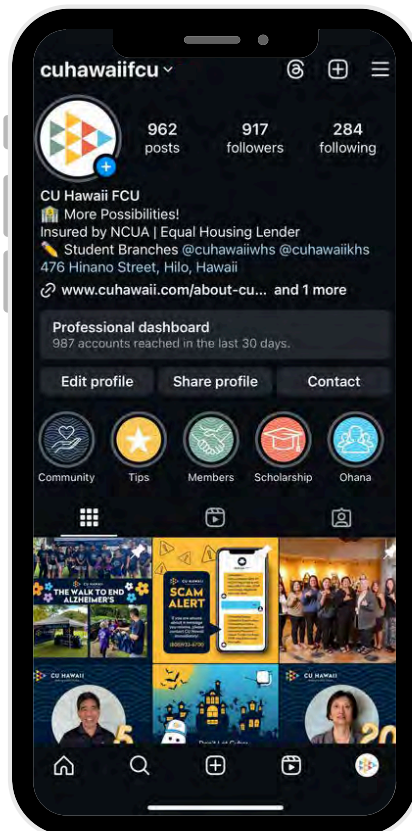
cuhawaiifcu

962 posts
917 followers
284 following

CU Hawaii FCU
🏦 More Possibilities!
Insured by NCUA | Equal Housing Lender
✏️ Student Branches @cuhawaiiwhs @cuhawaiikhs
476 Hinano Street, Hilo, Hawaii
www.cuhawaii.com/about-cu... and 1 more

Professional dashboard
987 accounts reached in the last 30 days.

Edit profile
Share profile
Contact

Community
Tips
Members
Scholarship
Ohana

THE WALK TO END ALZHEIMER'S

CU HAWAII
SCAM ALERT

CU HAWAII

CU HAWAII
5

CU HAWAII
20